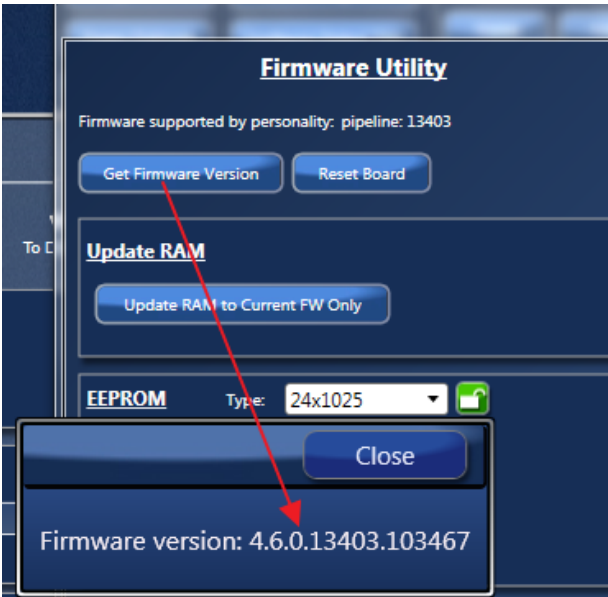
Firmware Utility

Firmware supported by personality: pipeline: 13403

Get Firmware Version

Reset Board

To D

Update RAM

Update RAM to Current FW Only

EEPROM

Type:

24x1025

Close

Firmware version: 4.6.0.13403.103467